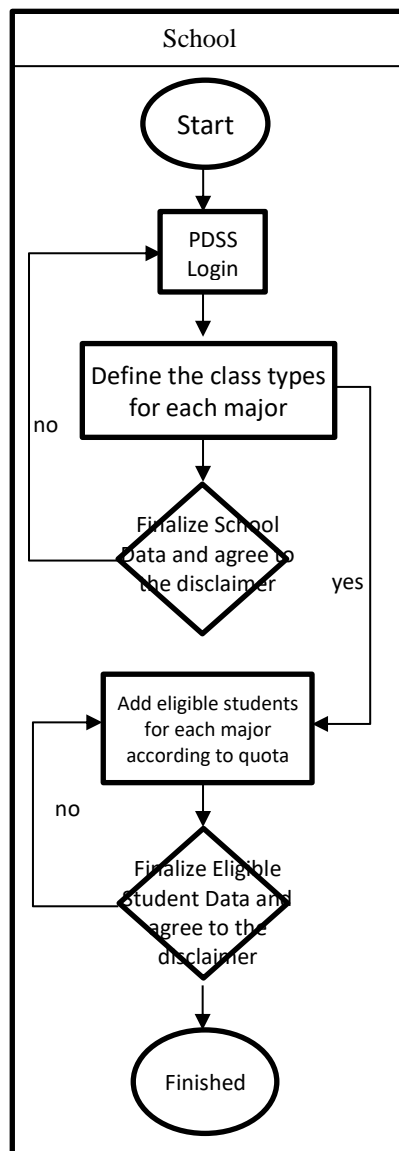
School

Start

PDSS Login

Define the class types for each major

no

Finalize School Data and agree to the disclaimer

yes

Add eligible students for each major according to quota

no

Finalize Eligible Student Data and agree to the disclaimer

Finished